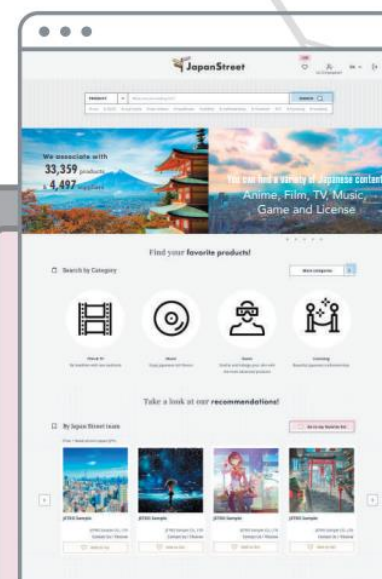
JapanStreet

Search

We associate with
33,359 products
4,497 suppliers

You can find a variety of Japanese content
Anime, Film, TV, Music, Game and License

Find your favorite products!

Search by Category

More categories

Film & TV

Music

Game

Licensing

Take a look at our recommendations!

By Japan Street team

Go to my favorite list

JETRO Sample

JETRO Sample

JETRO Sample

JETRO Sample